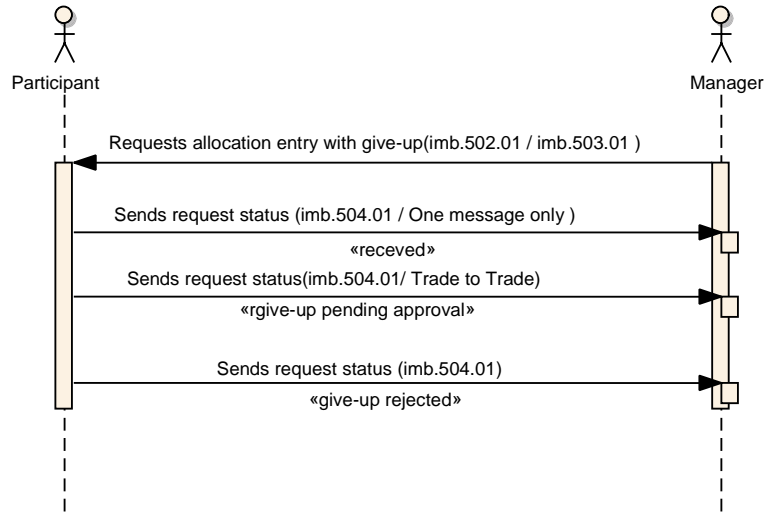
Participant

Manager

Requests allocation entry with give-up(imb.502.01 / imb.503.01 )

Sends request status (imb.504.01 / One message only )

«receved»

Sends request status(imb.504.01/ Trade to Trade)

«rgive-up pending approval»

Sends request status (imb.504.01)

«give-up rejected»